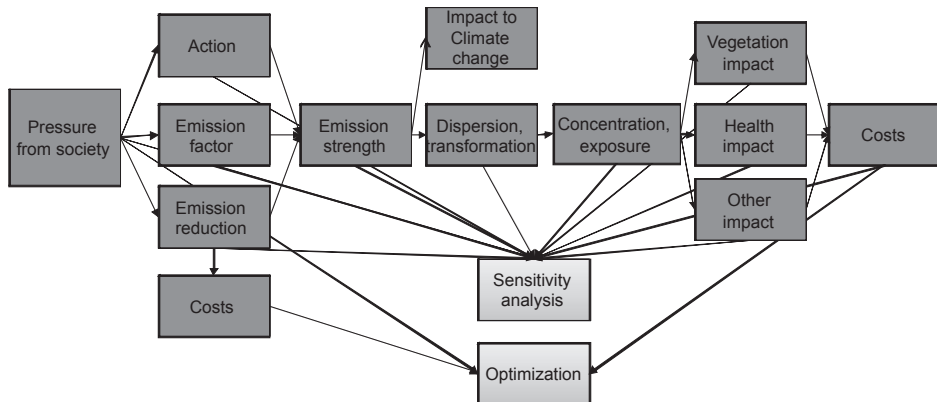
Pressure from society

Action

Emission factor

Emission reduction

Costs

Emission strength

Impact to Climate change

Dispersion, transformation

Concentration, exposure

Vegetation impact

Health impact

Other impact

Costs

Sensitivity analysis

Optimization